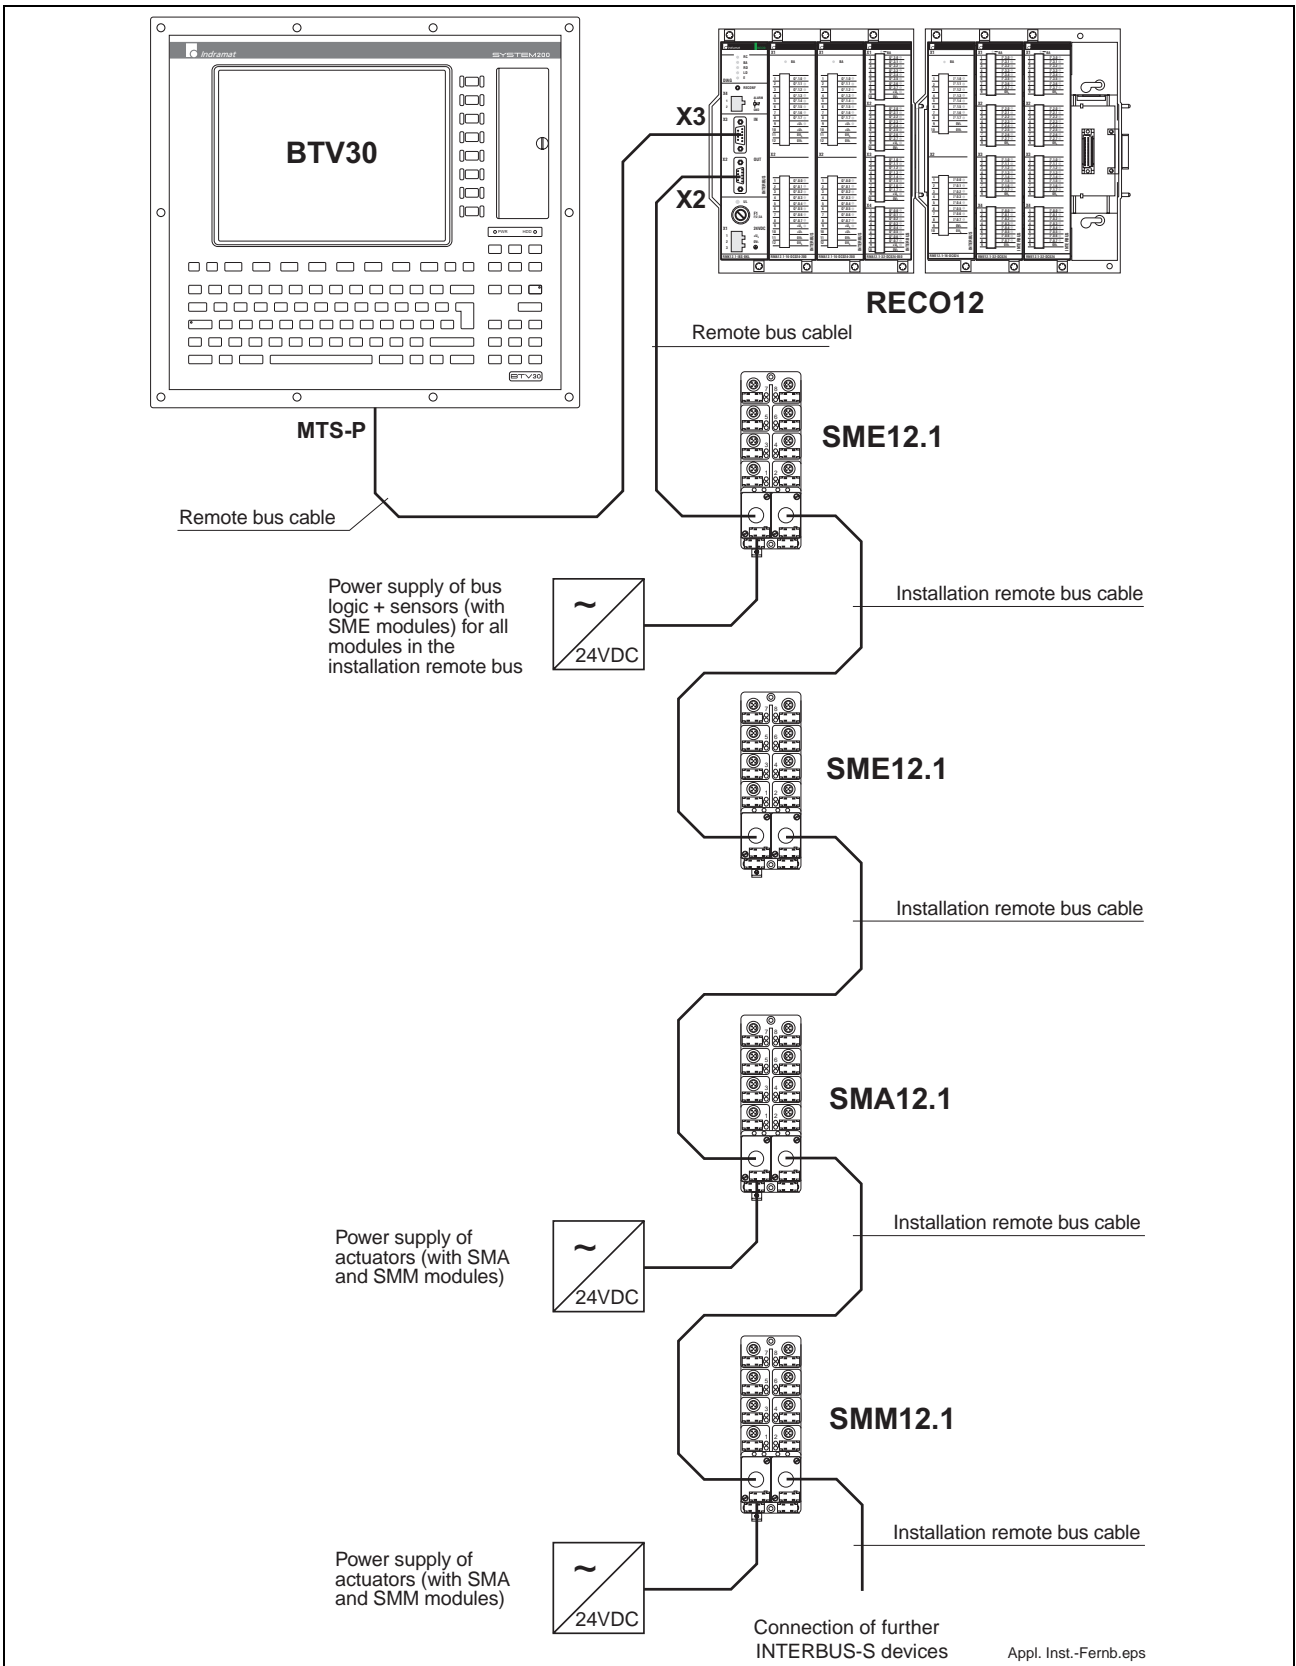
Indramat

SYSTEM200

BTV30

BTV30

X3

X2

RECO12

Remote bus cablel

MTS-P

SME12.1

Remote bus cable

Power supply of bus logic + sensors (with SME modules) for all modules in the installation remote bus

~

24VDC

Installation remote bus cable

SME12.1

Installation remote bus cable

SMA12.1

Power supply of actuators (with SMA and SMM modules)

~

24VDC

Installation remote bus cable

SMM12.1

Installation remote bus cable

Power supply of actuators (with SMA and SMM modules)

~

24VDC

Connection of further INTERBUS-S devices

Appl. Inst.-Fernb.eps